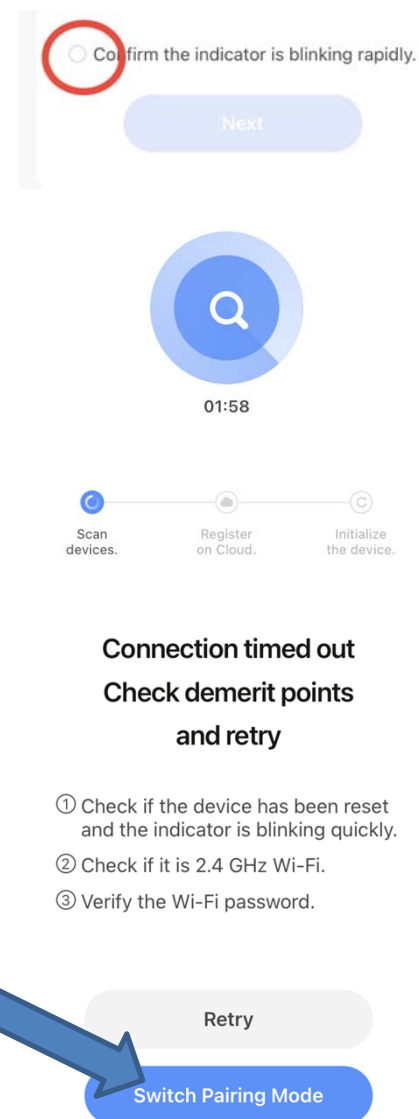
Confirm the indicator is blinking rapidly.

Next

01:58

Scan devices.

Register on Cloud.

Initialize the device.

Connection timed out Check demerit points and retry

① Check if the device has been reset and the indicator is blinking quickly.

② Check if it is 2.4 GHz Wi-Fi.

③ Verify the Wi-Fi password.

Retry

Switch Pairing Mode